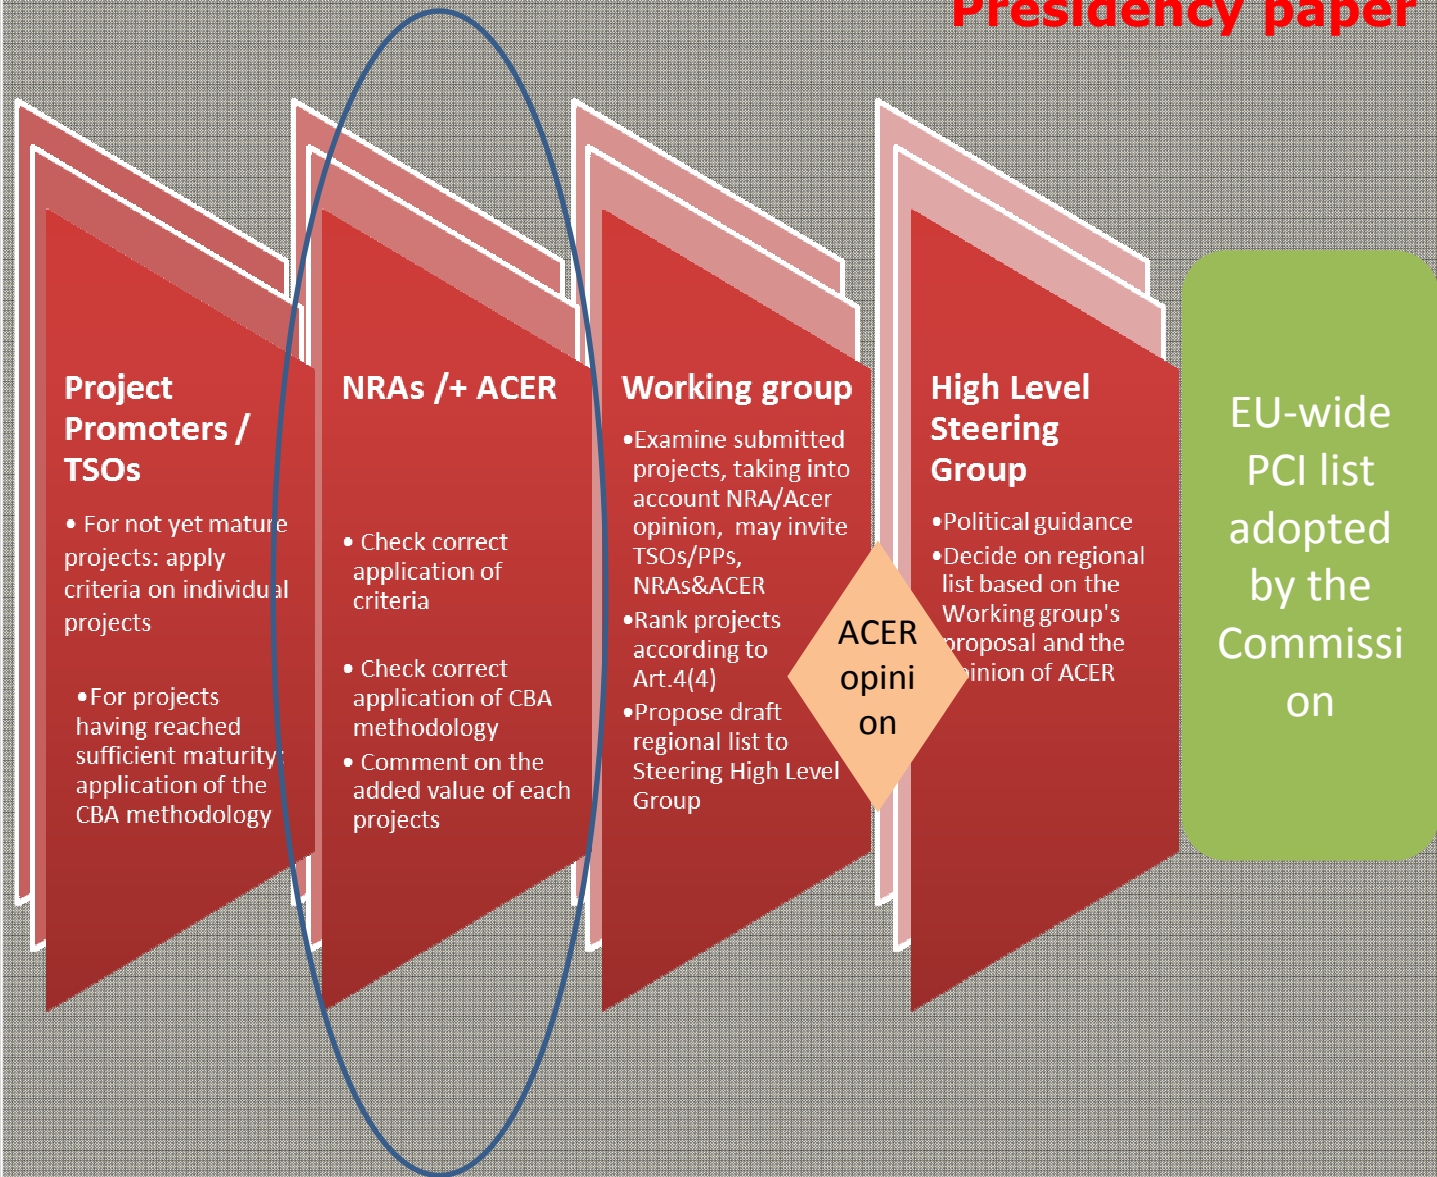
Presidency paper

Project Promoters / TSOs

• For not yet mature projects: apply criteria on individual projects

•For projects having reached sufficient maturity: application of the CBA methodology

NRAs /+ ACER

• Check correct application of criteria

• Check correct application of CBA methodology

• Comment on the added value of each projects

Working group

•Examine submitted projects, taking into account NRA/Acer opinion, may invite TSOs/PPs, NRAs&ACER

•Rank projects according to Art.4(4)

•Propose draft regional list to Steering High Level Group

ACER opini on

High Level Steering Group

•Political guidance

•Decide on regional list based on the Working group's proposal and the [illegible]inion of ACER

EU-wide PCI list adopted by the Commissi on